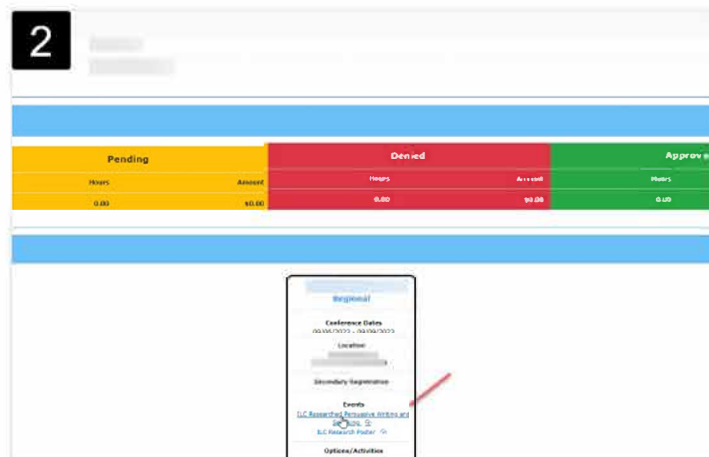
2

| Pending | | Denied | | Approv |
|---|---|---|---|---|
| Hours | Amount | Hours | Amount | Hours |
| 0.00 | $0.00 | 0.00 | $0.00 | 0.00 |

Regional

Conference Dates
09/09/2022 - 09/09/2022

Location

Secondary Registration

Events
SLC Researched Persuasive Writing and Speaking
SLC Research Poster

Options/Activities